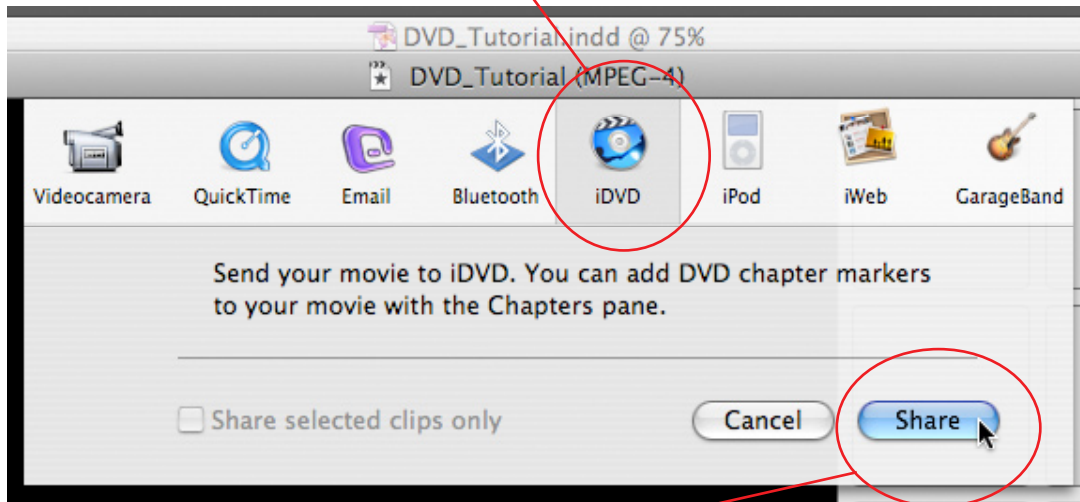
DVD_Tutorial.indd @ 75%

DVD_Tutorial (MPEG-4)

Videocamera QuickTime Email Bluetooth iDVD iPod iWeb GarageBand

Send your movie to iDVD. You can add DVD chapter markers to your movie with the Chapters pane.

Share selected clips only

Cancel

Share